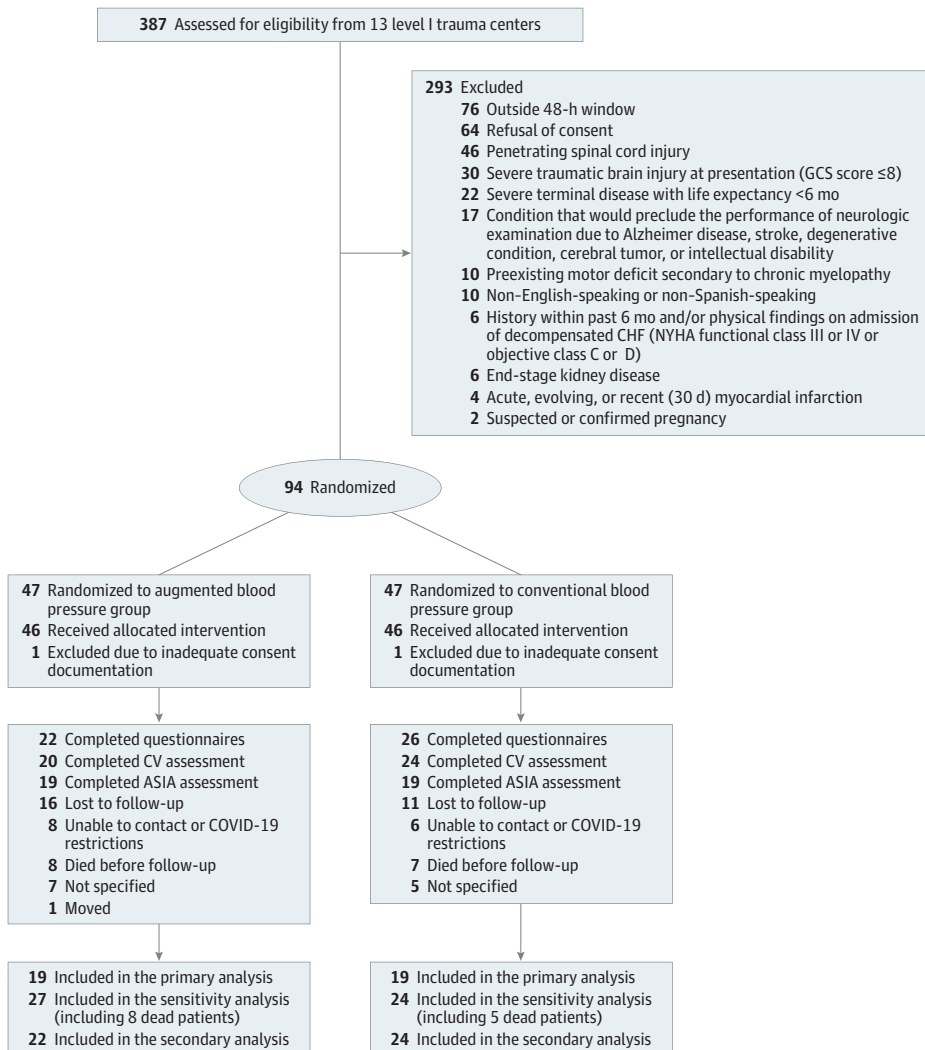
**387** Assessed for eligibility from 13 level I trauma centers

**293** Excluded
**76** Outside 48-h window
**64** Refusal of consent
**46** Penetrating spinal cord injury
**30** Severe traumatic brain injury at presentation (GCS score ≤8)
**22** Severe terminal disease with life expectancy <6 mo
**17** Condition that would preclude the performance of neurologic examination due to Alzheimer disease, stroke, degenerative condition, cerebral tumor, or intellectual disability
**10** Preexisting motor deficit secondary to chronic myelopathy
**10** Non-English-speaking or non-Spanish-speaking
**6** History within past 6 mo and/or physical findings on admission of decompensated CHF (NYHA functional class III or IV or objective class C or D)
**6** End-stage kidney disease
**4** Acute, evolving, or recent (30 d) myocardial infarction
**2** Suspected or confirmed pregnancy

**94** Randomized

**47** Randomized to augmented blood pressure group
**46** Received allocated intervention
**1** Excluded due to inadequate consent documentation

**22** Completed questionnaires
**20** Completed CV assessment
**19** Completed ASIA assessment
**16** Lost to follow-up
**8** Unable to contact or COVID-19 restrictions
**8** Died before follow-up
**7** Not specified
**1** Moved

**19** Included in the primary analysis
**27** Included in the sensitivity analysis (including 8 dead patients)
**22** Included in the secondary analysis

**47** Randomized to conventional blood pressure group
**46** Received allocated intervention
**1** Excluded due to inadequate consent documentation

**26** Completed questionnaires
**24** Completed CV assessment
**19** Completed ASIA assessment
**11** Lost to follow-up
**6** Unable to contact or COVID-19 restrictions
**7** Died before follow-up
**5** Not specified

**19** Included in the primary analysis
**24** Included in the sensitivity analysis (including 5 dead patients)
**24** Included in the secondary analysis